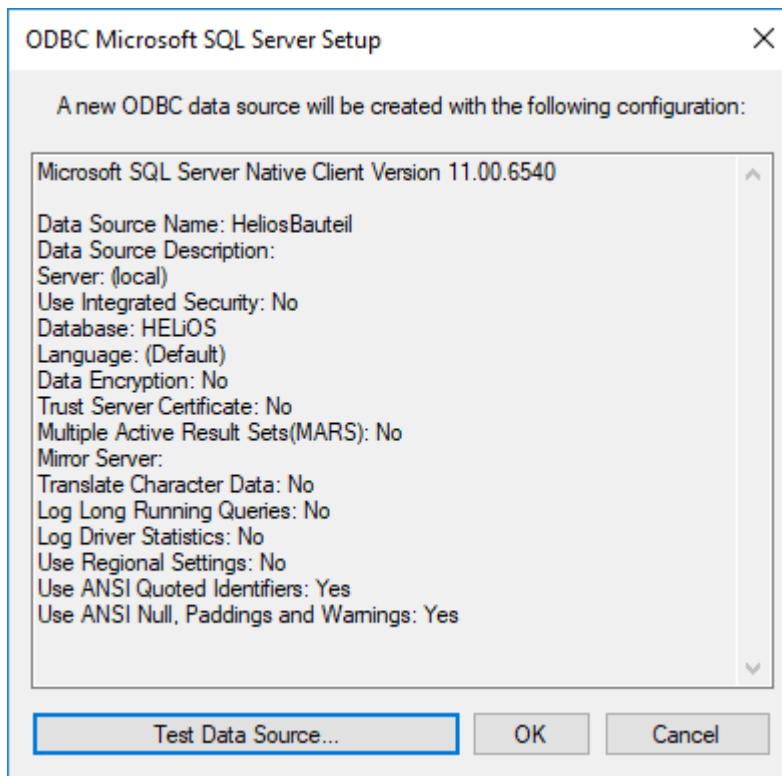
ODBC Microsoft SQL Server Setup

A new ODBC data source will be created with the following configuration:

Microsoft SQL Server Native Client Version 11.00.6540

Data Source Name: HeliosBauteil
Data Source Description:
Server: (local)
Use Integrated Security: No
Database: HELiOS
Language: (Default)
Data Encryption: No
Trust Server Certificate: No
Multiple Active Result Sets(MARS): No
Mirror Server:
Translate Character Data: No
Log Long Running Queries: No
Log Driver Statistics: No
Use Regional Settings: No
Use ANSI Quoted Identifiers: Yes
Use ANSI Null, Paddings and Warnings: Yes

Test Data Source...
OK
Cancel